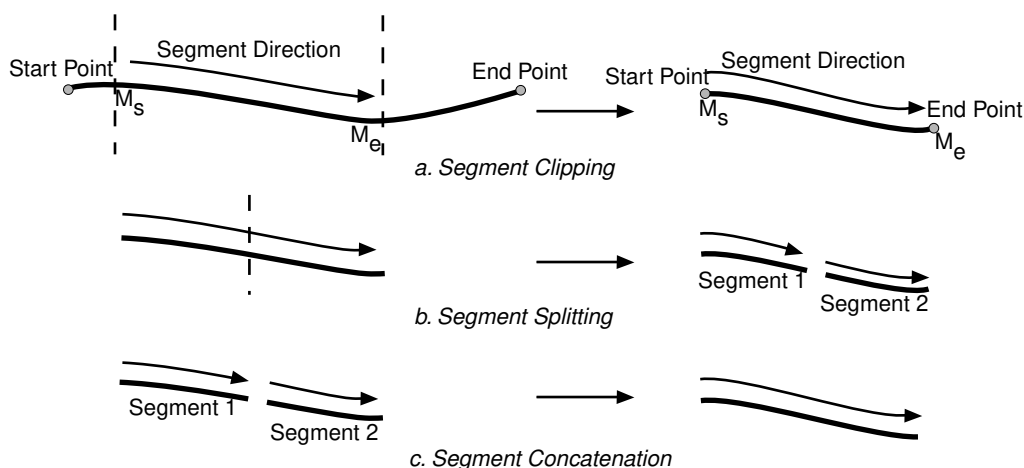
Segment Direction
Start Point
$M_s$
$M_e$
End Point
Start Point
Segment Direction
End Point
$M_s$
$M_e$
a. Segment Clipping

Segment 1
Segment 2
b. Segment Splitting

Segment 1
Segment 2
c. Segment Concatenation